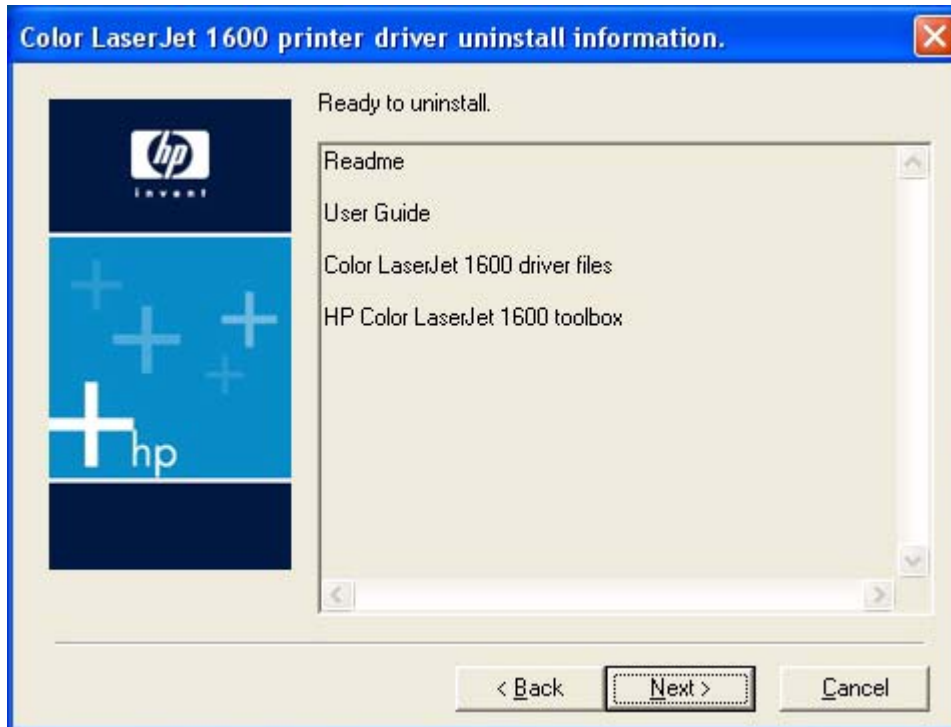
Color LaserJet 1600 printer driver uninstall information.

hp
invent

hp

Ready to uninstall.

Readme

User Guide

Color LaserJet 1600 driver files

HP Color LaserJet 1600 toolbox

< Back

Next >

Cancel